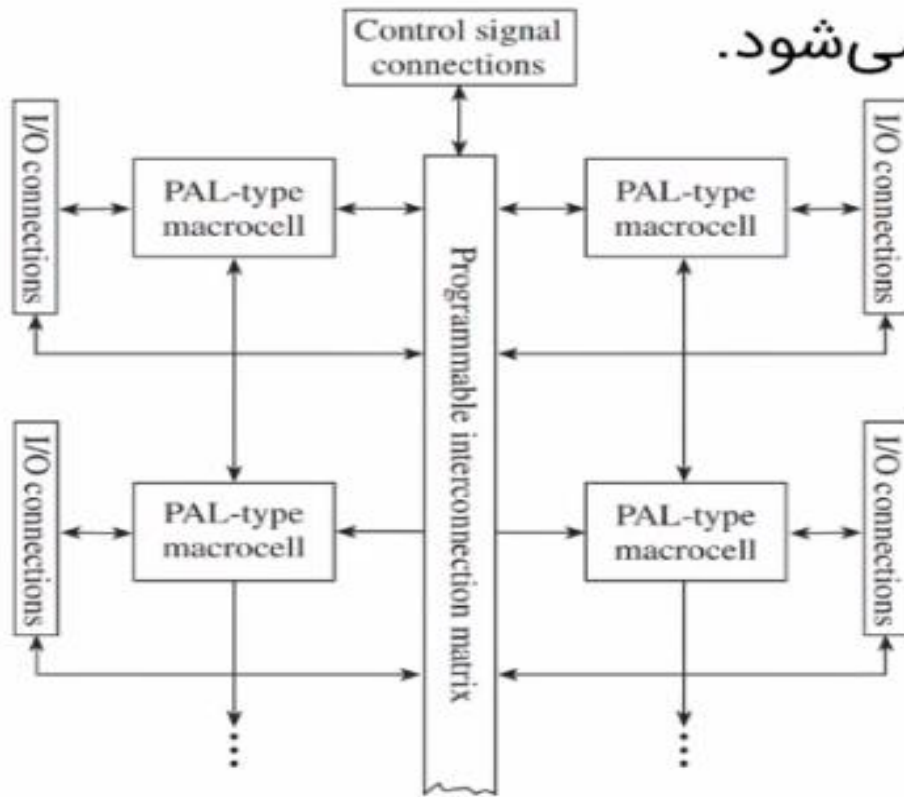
ی‌شود.

Control signal connections

I/O connections

PAL-type macrocell

Programmable interconnection matrix

PAL-type macrocell

I/O connections

I/O connections

PAL-type macrocell

PAL-type macrocell

I/O connections